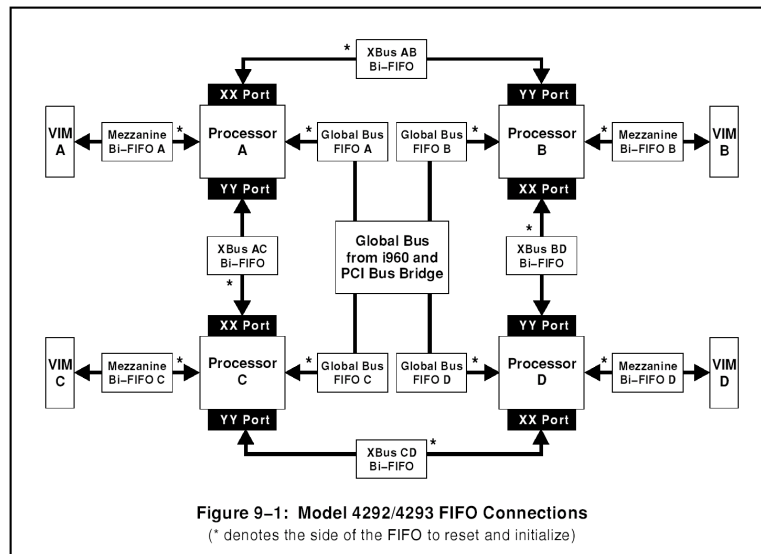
*
XBus AB
Bi–FIFO

XX Port

YY Port

VIM
A

Mezzanine
Bi–FIFO A

*

Processor
A

*

Global Bus
FIFO A

Global Bus
FIFO B

*

Processor
B

*

Mezzanine
Bi–FIFO B

VIM
B

YY Port

XX Port

XBus AC
Bi–FIFO

*

Global Bus
from i960 and
PCI Bus Bridge

*

XBus BD
Bi–FIFO

XX Port

YY Port

VIM
C

Mezzanine
Bi–FIFO C

*

Processor
C

*

Global Bus
FIFO C

Global Bus
FIFO D

*

Processor
D

*

Mezzanine
Bi–FIFO D

VIM
D

YY Port

XX Port

XBus CD
Bi–FIFO

*

Figure 9–1: Model 4292/4293 FIFO Connections
(* denotes the side of the FIFO to reset and initialize)